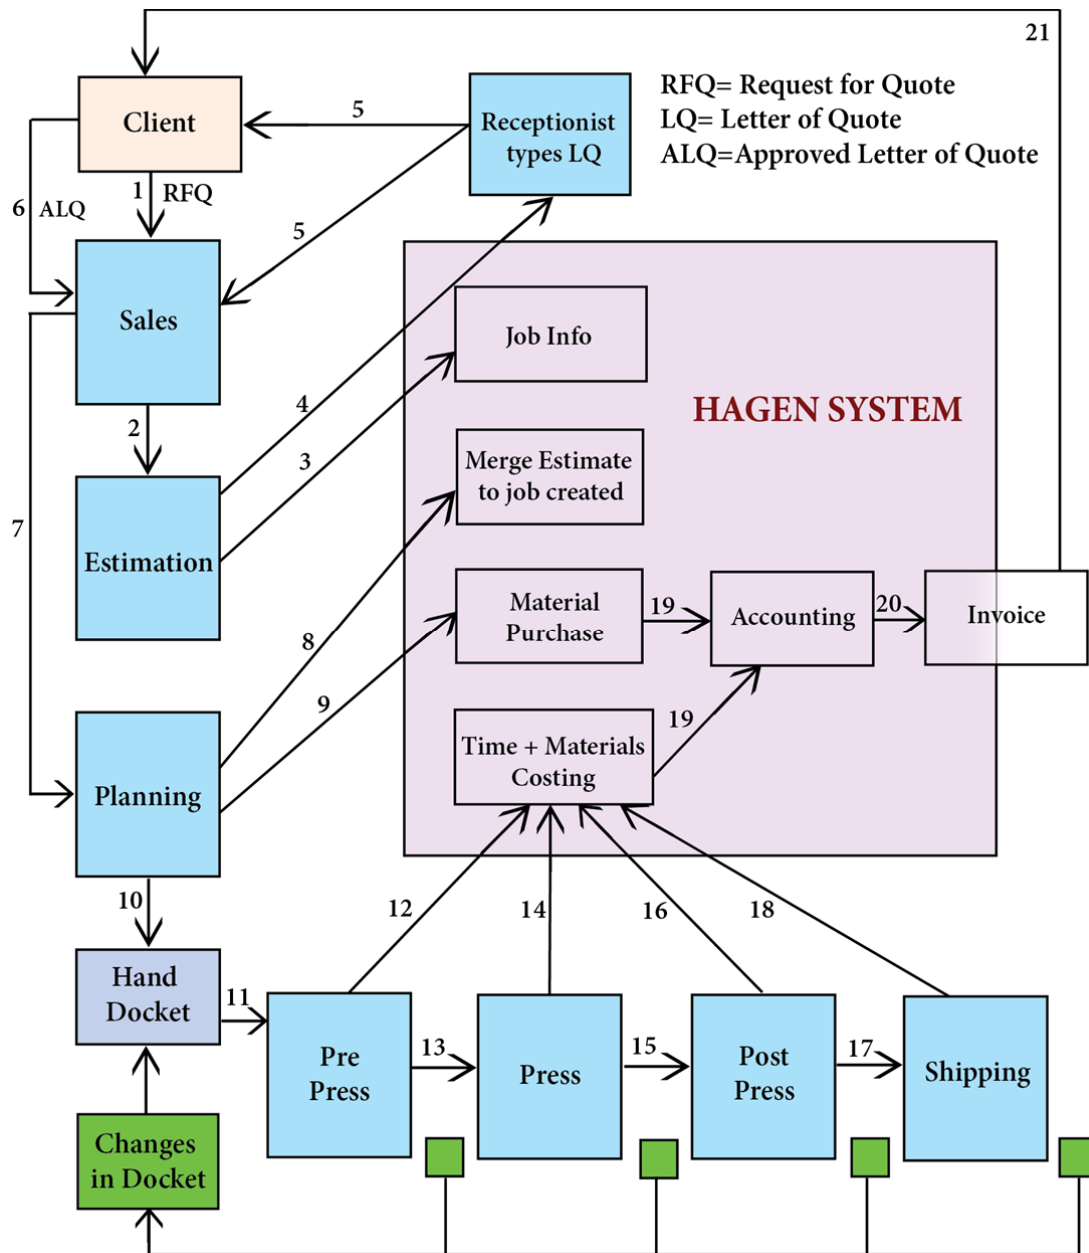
21

Client

5

Receptionist types LQ

RFQ= Request for Quote
LQ= Letter of Quote
ALQ=Approved Letter of Quote

6 ALQ

1 RFQ

5

Sales

Job Info

HAGEN SYSTEM

2

4

3

Merge Estimate to job created

7

Estimation

Material Purchase

19

Accounting

20

Invoice

8

9

19

Time + Materials Costing

Planning

10

12

14

16

18

Hand Docket

11

Pre Press

13

Press

15

Post Press

17

Shipping

Changes in Docket